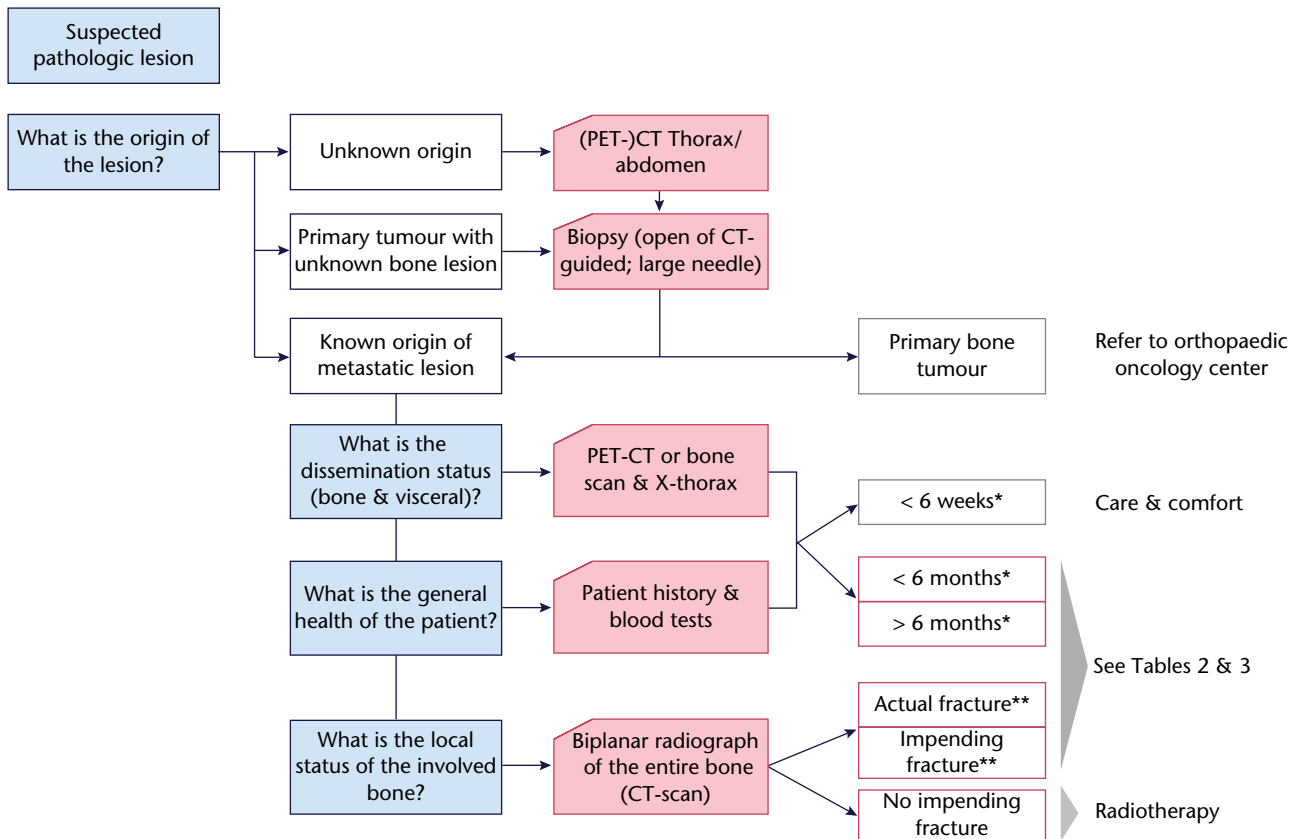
Suspected pathologic lesion

What is the origin of the lesion?

Unknown origin

(PET-)CT Thorax/ abdomen

Primary tumour with unknown bone lesion

Biopsy (open of CT-guided; large needle)

Known origin of metastatic lesion

Primary bone tumour

Refer to orthopaedic oncology center

What is the dissemination status (bone & visceral)?

PET-CT or bone scan & X-thorax

< 6 weeks*

Care & comfort

What is the general health of the patient?

Patient history & blood tests

< 6 months*

> 6 months*

See Tables 2 & 3

What is the local status of the involved bone?

Biplanar radiograph of the entire bone (CT-scan)

Actual fracture**

Impending fracture**

No impending fracture

Radiotherapy